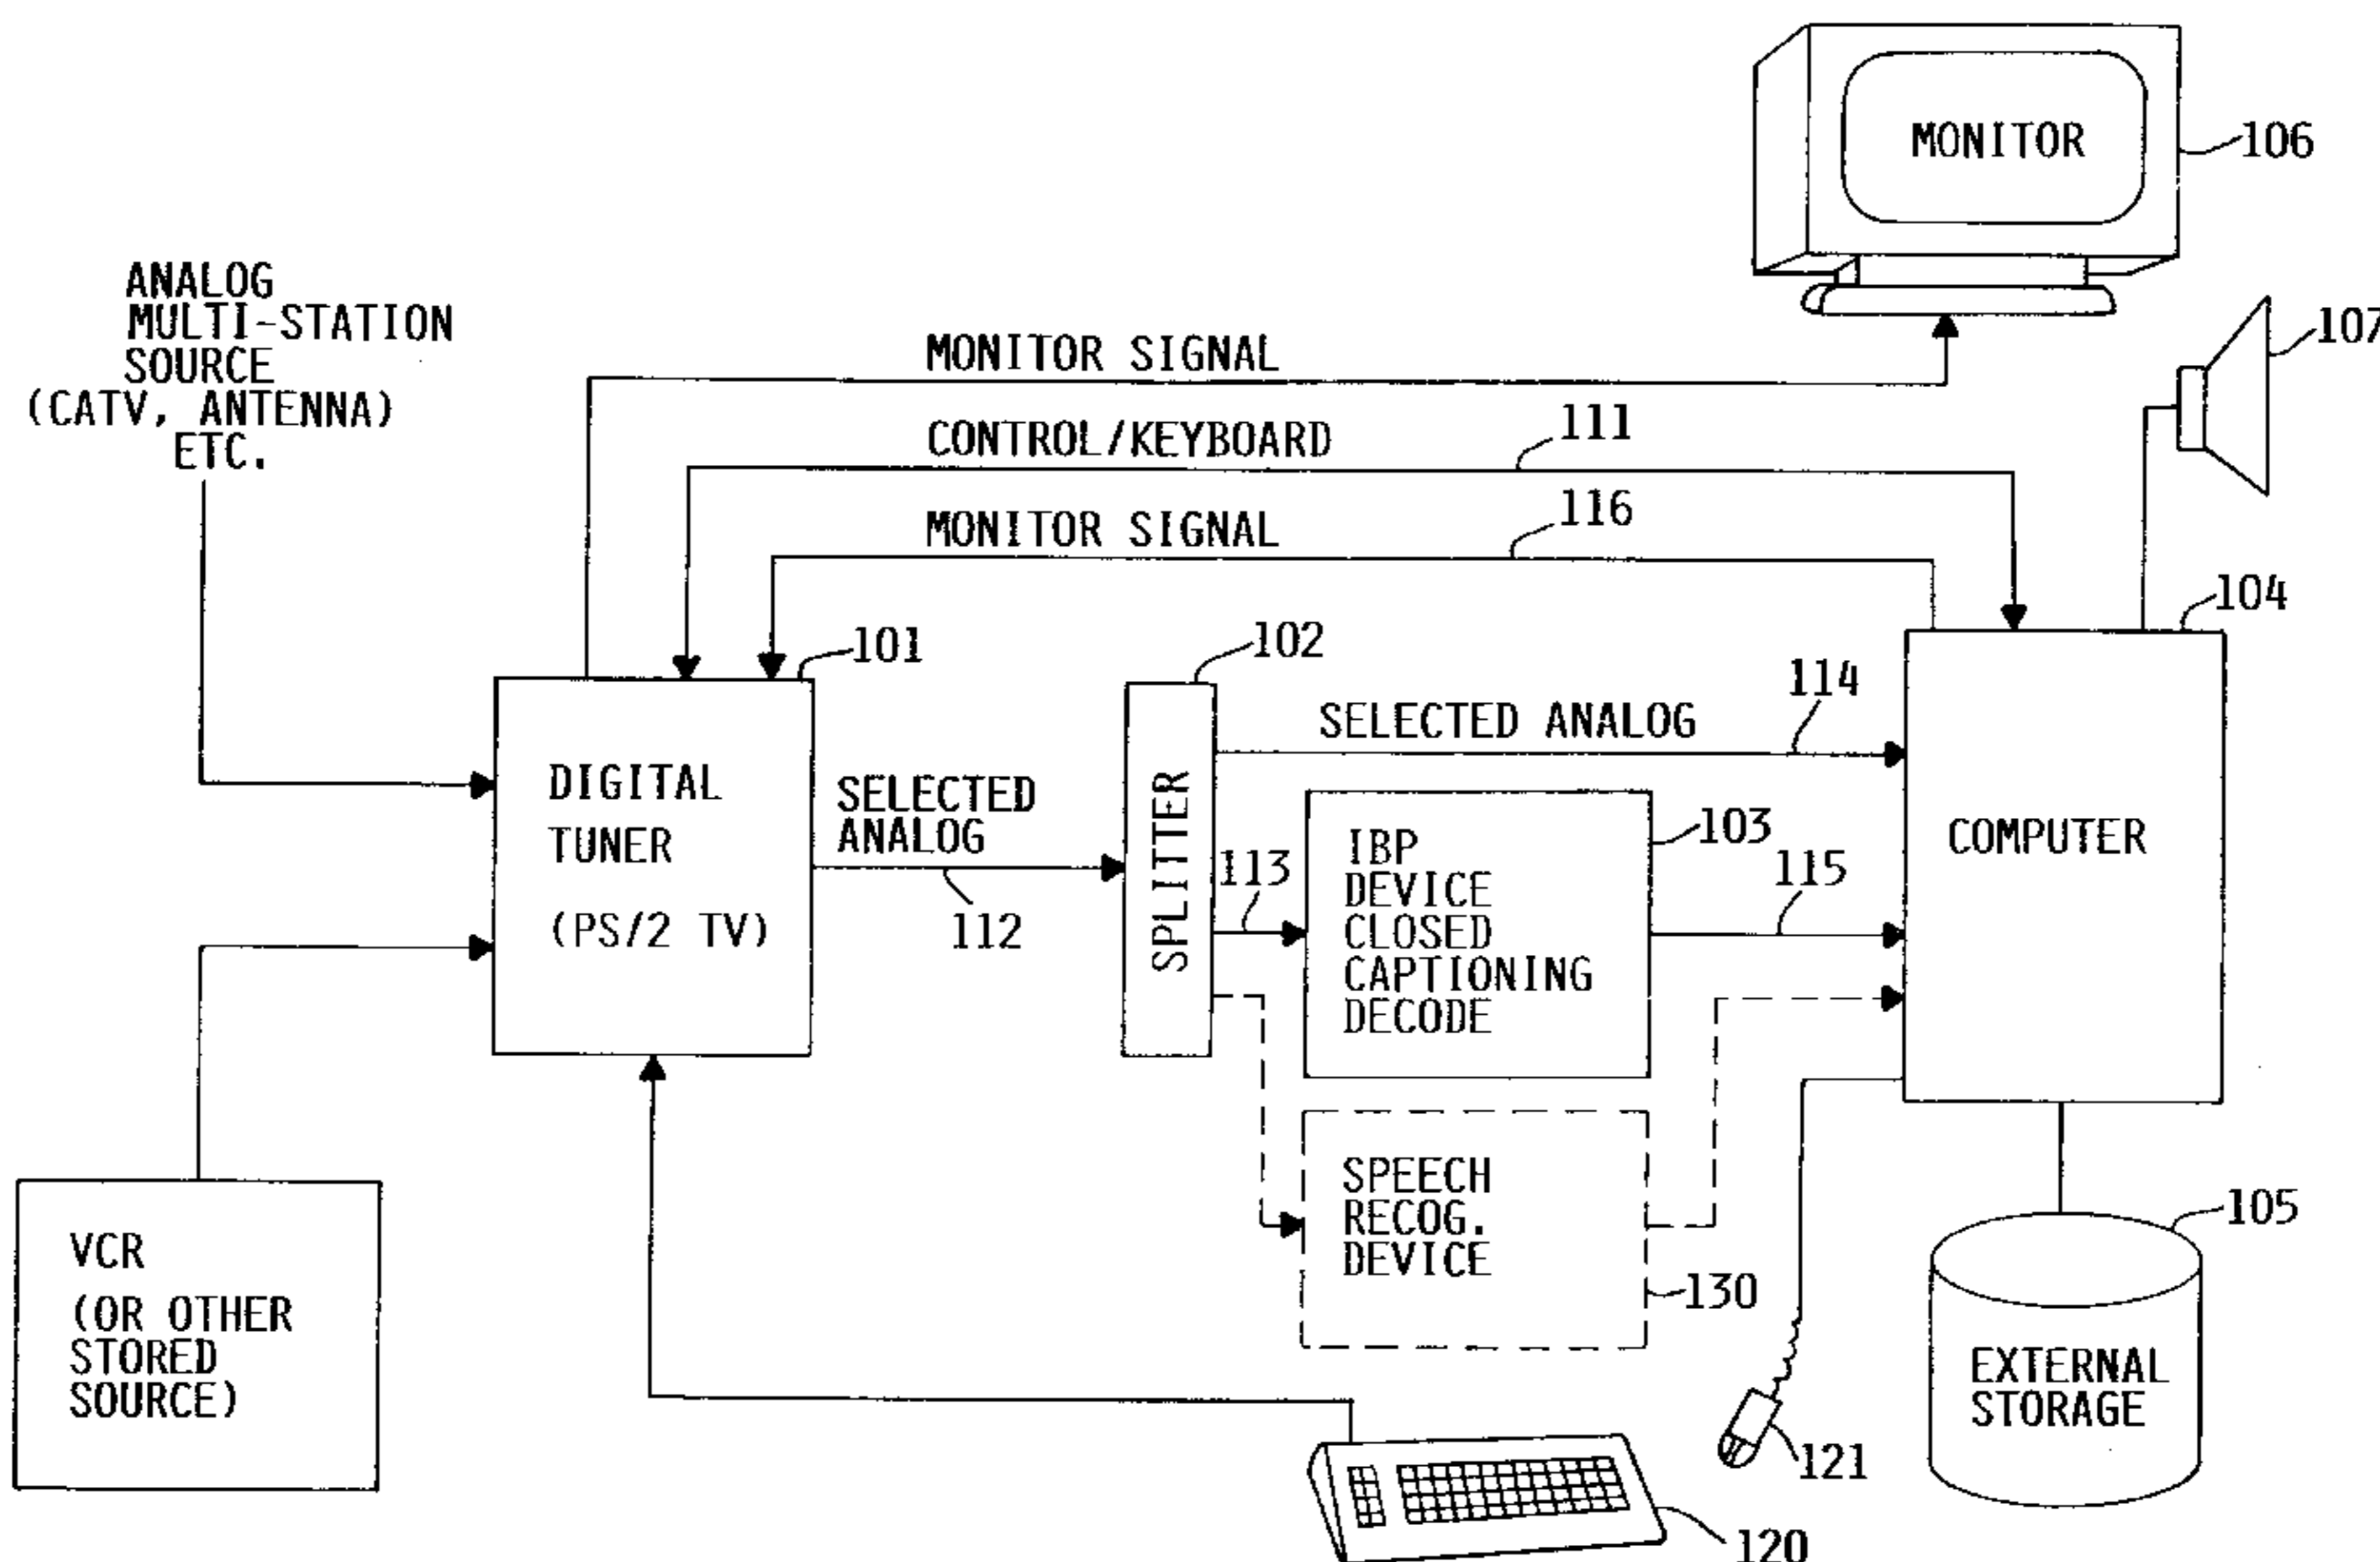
MONITOR

106

ANALOG MULTI-STATION SOURCE (CATV, ANTENNA) ETC.

MONITOR SIGNAL

107

CONTROL/KEYBOARD

111

MONITOR SIGNAL

116

104

101

102

114

SELECTED ANALOG

DIGITAL TUNER (PS/2 TV)

SELECTED ANALOG

112

SPLITTER

113

IBP DEVICE CLOSED CAPTIONING DECODE

103

115

COMPUTER

VCR (OR OTHER STORED SOURCE)

SPEECH RECOG. DEVICE

130

105

EXTERNAL STORAGE

121

120